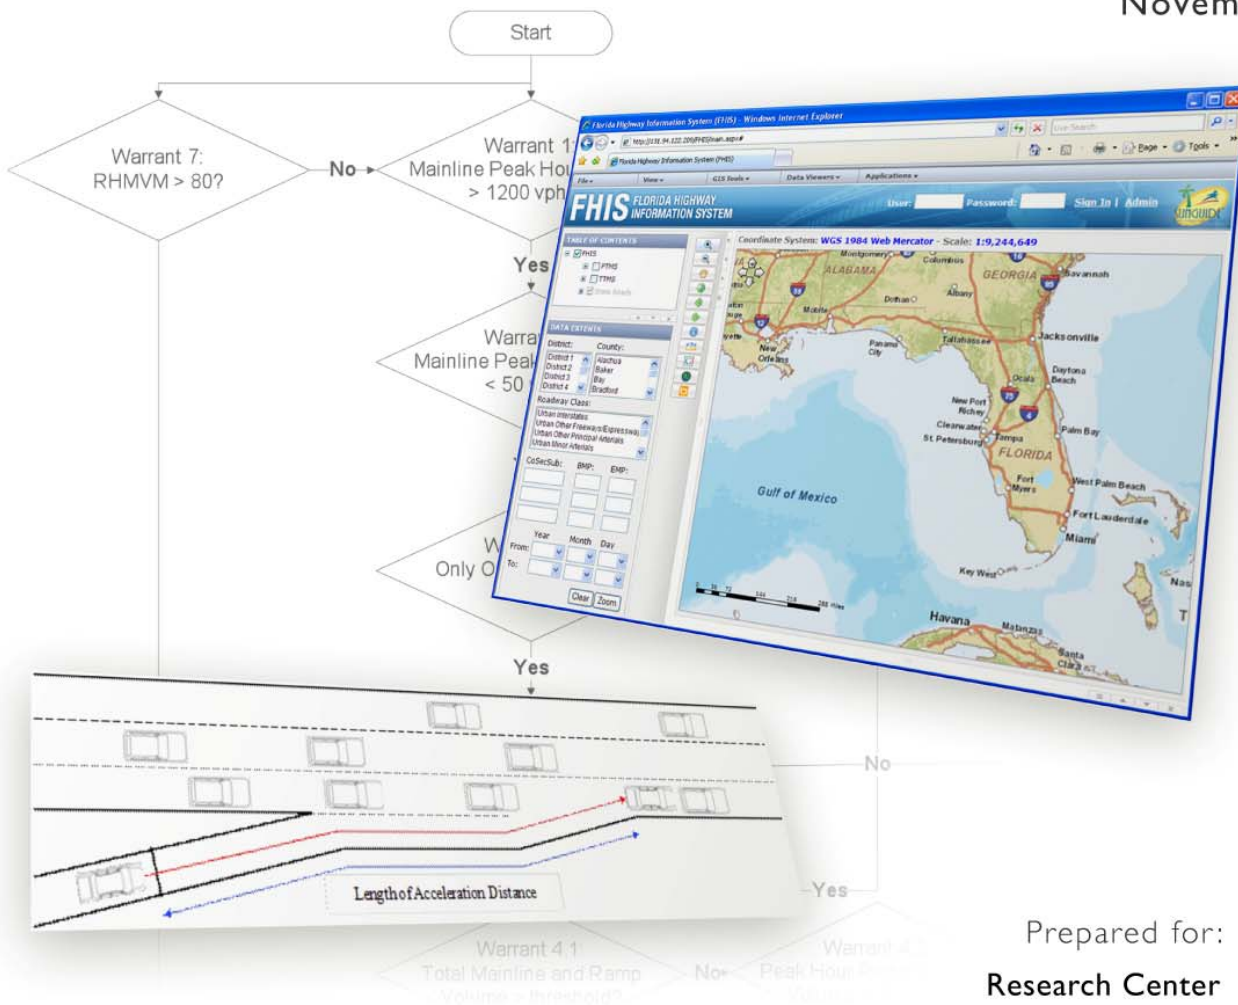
Novem

Start

Warrant 7: RHMVM > 80?

No

Warrant 1 Mainline Peak Hou > 1200 vph

Yes

Warra Mainline Peak < 50

W Only O

Yes

No

Yes

Warrant 4.1 Total Mainline and Ramp Volume > threshold?

No

Warrant 4 Peak Hour Volume

Florida Highway Information System (FHIS) - Windows Internet Explorer

FHIS FLORIDA HIGHWAY INFORMATION SYSTEM

User: Password: Sign In | Admin

TABLE OF CONTENTS

DATA EXTENTS

District: County:

District 1 District 2 District 3 District 4

Alachua Baker Bay Bradford

Roadway Class:

Urban Interstates Urban Other Freeways/Expressways Urban Other Principal Arterials Urban Minor Arterials

CoSecSub: BMP: EMP:

Year Month Day

From: To:

Clear Zoom

Coordinate System: WGS 1984 Web Mercator - Scale: 1:9,244,649

ALABAMA GEORGIA FLORIDA Montgomery Columbus Savannah Dothan Albany Mobile New Orleans Panama City Tallahassee Jacksonville Ocala Daytona Beach New Port Richey Clearwater Tampa St Petersburg Palm Bay Fort Myers West Palm Beach Fort Lauderdale Miami Key West Gulf of Mexico Havana Matanzas Santa Clara Nas

Length of Acceleration Distance

Prepared for:

Research Center